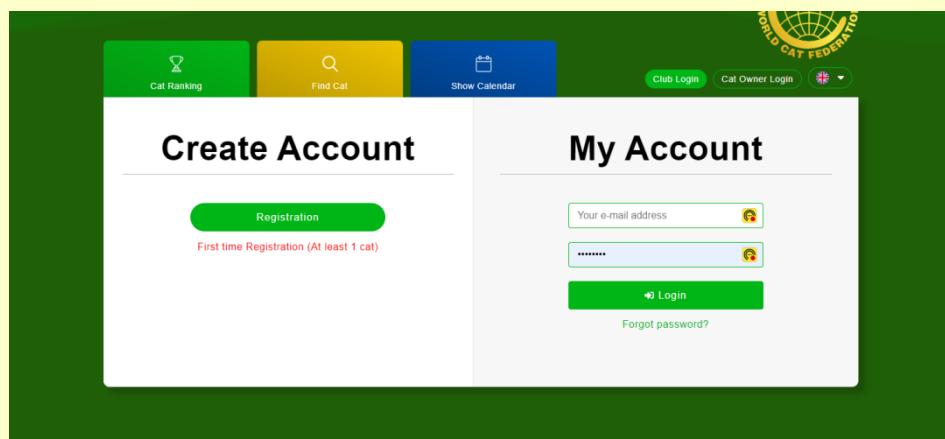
WORLD CAT FEDERATION

Cat Ranking

Find Cat

Show Calendar

Club Login

Cat Owner Login

Create Account

Registration

First time Registration (At least 1 cat)

My Account

Your e-mail address

••••••••

Login

Forgot password?